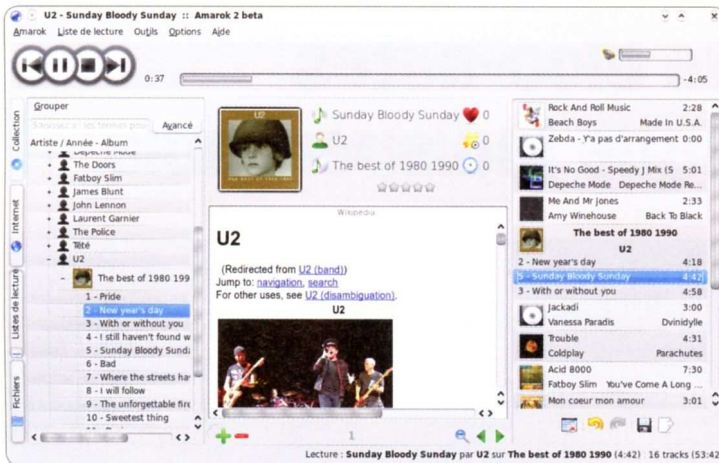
U2 - Sunday Bloody Sunday :: Amarok 2 beta

Amarok Liste de lecture Outils Options Aide

0:37

-4:05

Collection

Internet

Listes de lecture

Fichiers

Grouper

Saisissez ici les termes pour Avancé

Artiste / Année - Album

Depeche Mode

The Doors

Fatboy Slim

James Blunt

John Lennon

Laurent Garnier

The Police

Téte

U2

The best of 1980 199

1 - Pride

2 - New year's day

3 - With or without you

4 - I still haven't found w

5 - Sunday Bloody Sund

6 - Bad

7 - Where the streets ha

8 - I will follow

9 - The unforgettable fire

10 - Sweetest thing

Sunday Bloody Sunday 0

U2 0

The best of 1980 1990 0

Wikipedia

U2

(Redirected from U2 (band))

Jump to: navigation, search

For other uses, see U2 (disambiguation).

U2

1

Rock And Roll Music 2:28

Beach Boys Made In U.S.A.

Zebda - Y'a pas d'arrangement 0:00

It's No Good - Speedy J Mix (S 5:01

Depeche Mode Depeche Mode Re

Me And Mr Jones 2:33

Amy Winehouse Back To Black

The best of 1980 1990

U2

2 - New year's day 4:18

5 - Sunday Bloody Sunday 4:42

3 - With or without you 4:58

Jackadi 3:00

Vanessa Paradis Dvinidylle

Trouble 4:31

Coldplay Parachutes

Acid 8000 7:30

Fatboy Slim You've Come A Long

Mon coeur mon amour 3:01

Lecture : Sunday Bloody Sunday par U2 sur The best of 1980 1990 (4:42) 16 tracks (53:42